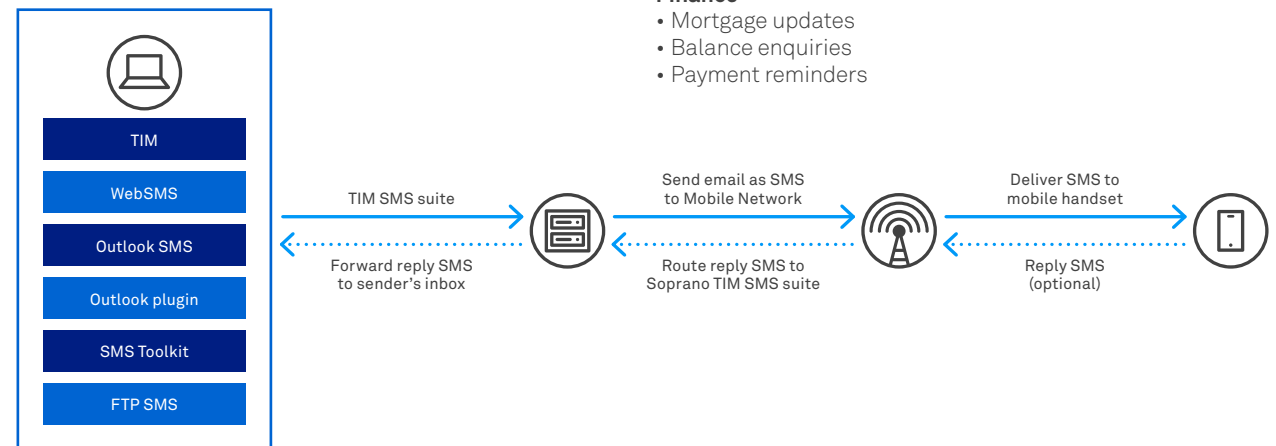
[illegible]
• Mortgage updates
• Balance enquiries
• Payment reminders

TIM

WebSMS

Outlook SMS

Outlook plugin

SMS Toolkit

FTP SMS

TIM SMS suite

Forward reply SMS to sender's inbox

Send email as SMS to Mobile Network

Route reply SMS to Soprano TIM SMS suite

Deliver SMS to mobile handset

Reply SMS (optional)